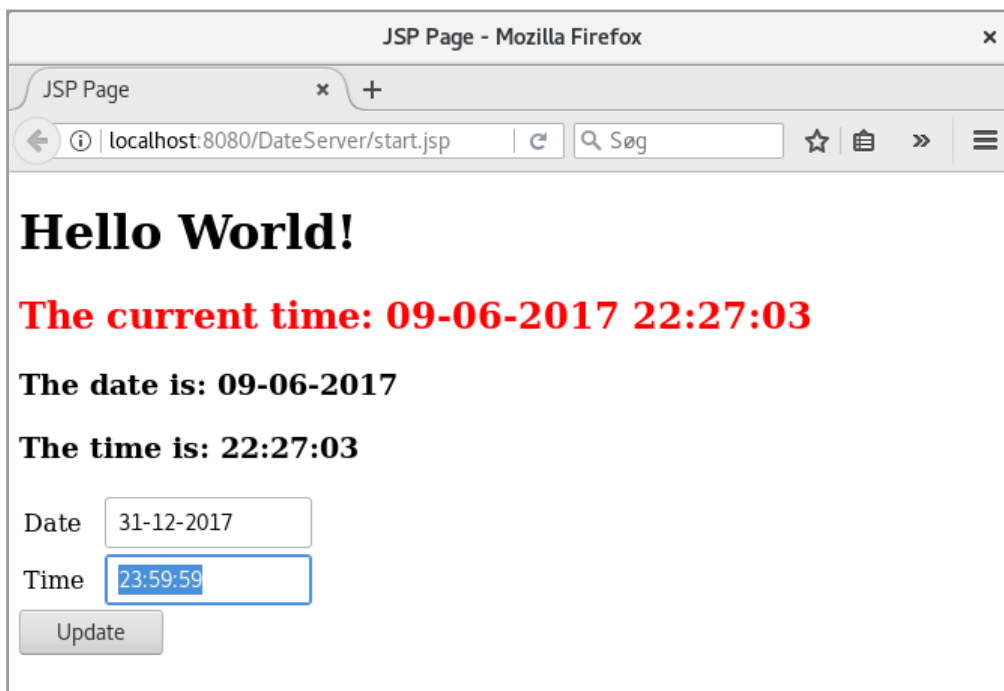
JSP Page - Mozilla Firefox

JSP Page

localhost:8080/DateServer/start.jsp

Søg

# Hello World!

## The current time: 09-06-2017 22:27:03

### The date is: 09-06-2017

### The time is: 22:27:03

Date 31-12-2017

Time 23:59:59

Update